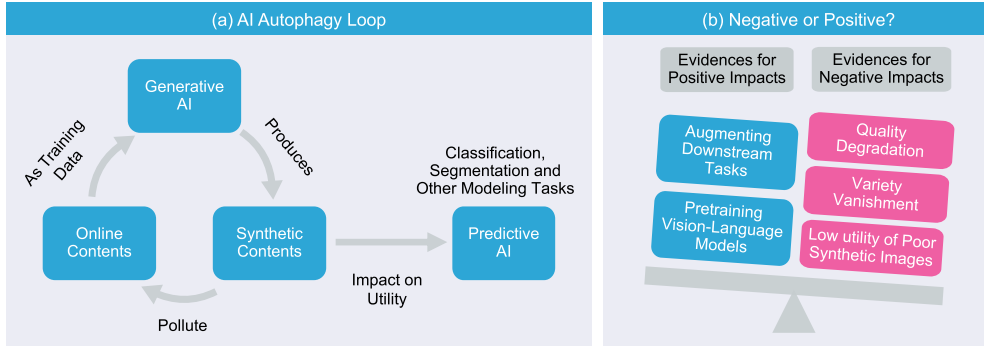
(a) AI Autophagy Loop

Generative AI

Produces

Synthetic Contents

Pollute

Online Contents

As Training Data

Classification, Segmentation and Other Modeling Tasks

Impact on Utility

Predictive AI

(b) Negative or Positive?

Evidences for Positive Impacts

Evidences for Negative Impacts

Augmenting Downstream Tasks

Pretraining Vision-Language Models

Quality Degradation

Variety Vanishment

Low utility of Poor Synthetic Images